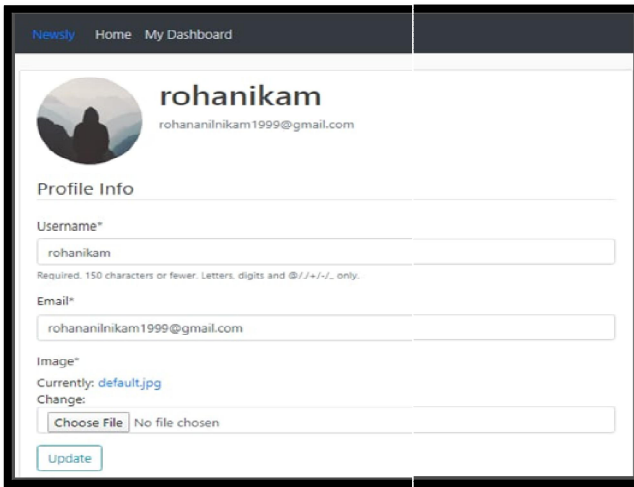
Newsly Home My Dashboard

rohanikam

rohananilnikam1999@gmail.com

Profile Info

Username*

rohanikam

Required. 150 characters or fewer. Letters, digits and @/./+/-/_ only.

Email*

rohananilnikam1999@gmail.com

Image*

Currently: default.jpg

Change:

Choose File No file chosen

Update